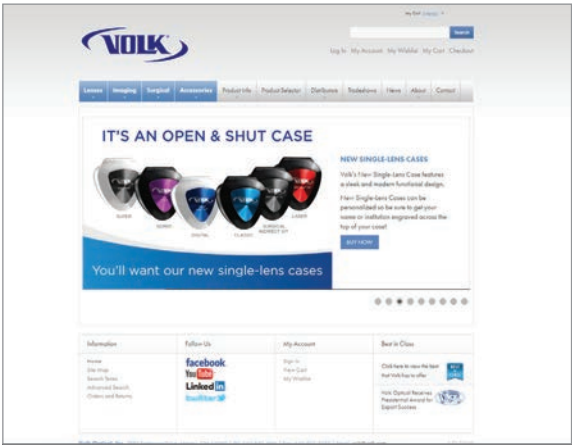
My Cart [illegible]

Search

VOLK

Log In My Account My Wishlist My Cart Checkout

Lenses Imaging Surgical Accessories Product Info Product Selector Distributors Tradeshows News About Contact

IT'S AN OPEN & SHUT CASE

SUPER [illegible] DIGITAL CLASSIC SURGICAL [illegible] LASER

NEW SINGLE-LENS CASES

Volk's New Single-Lens Case features a sleek and modern functional design.

New Single-lens Cases can be personalized so be sure to get your names or institution engraved across the top of your case!

BUY NOW

You'll want our new single-lens cases

Information

Home
Site Map
Search Terms
Advanced Search
Orders and Returns

Follow Us

facebook
YouTube
LinkedIn
twitter

My Account

Sign In
View Cart
My Wishlist

Best in Class

Click here to view the best that Volk has to offer

Volk Optical Receives Presidential Award for Export Success

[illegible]